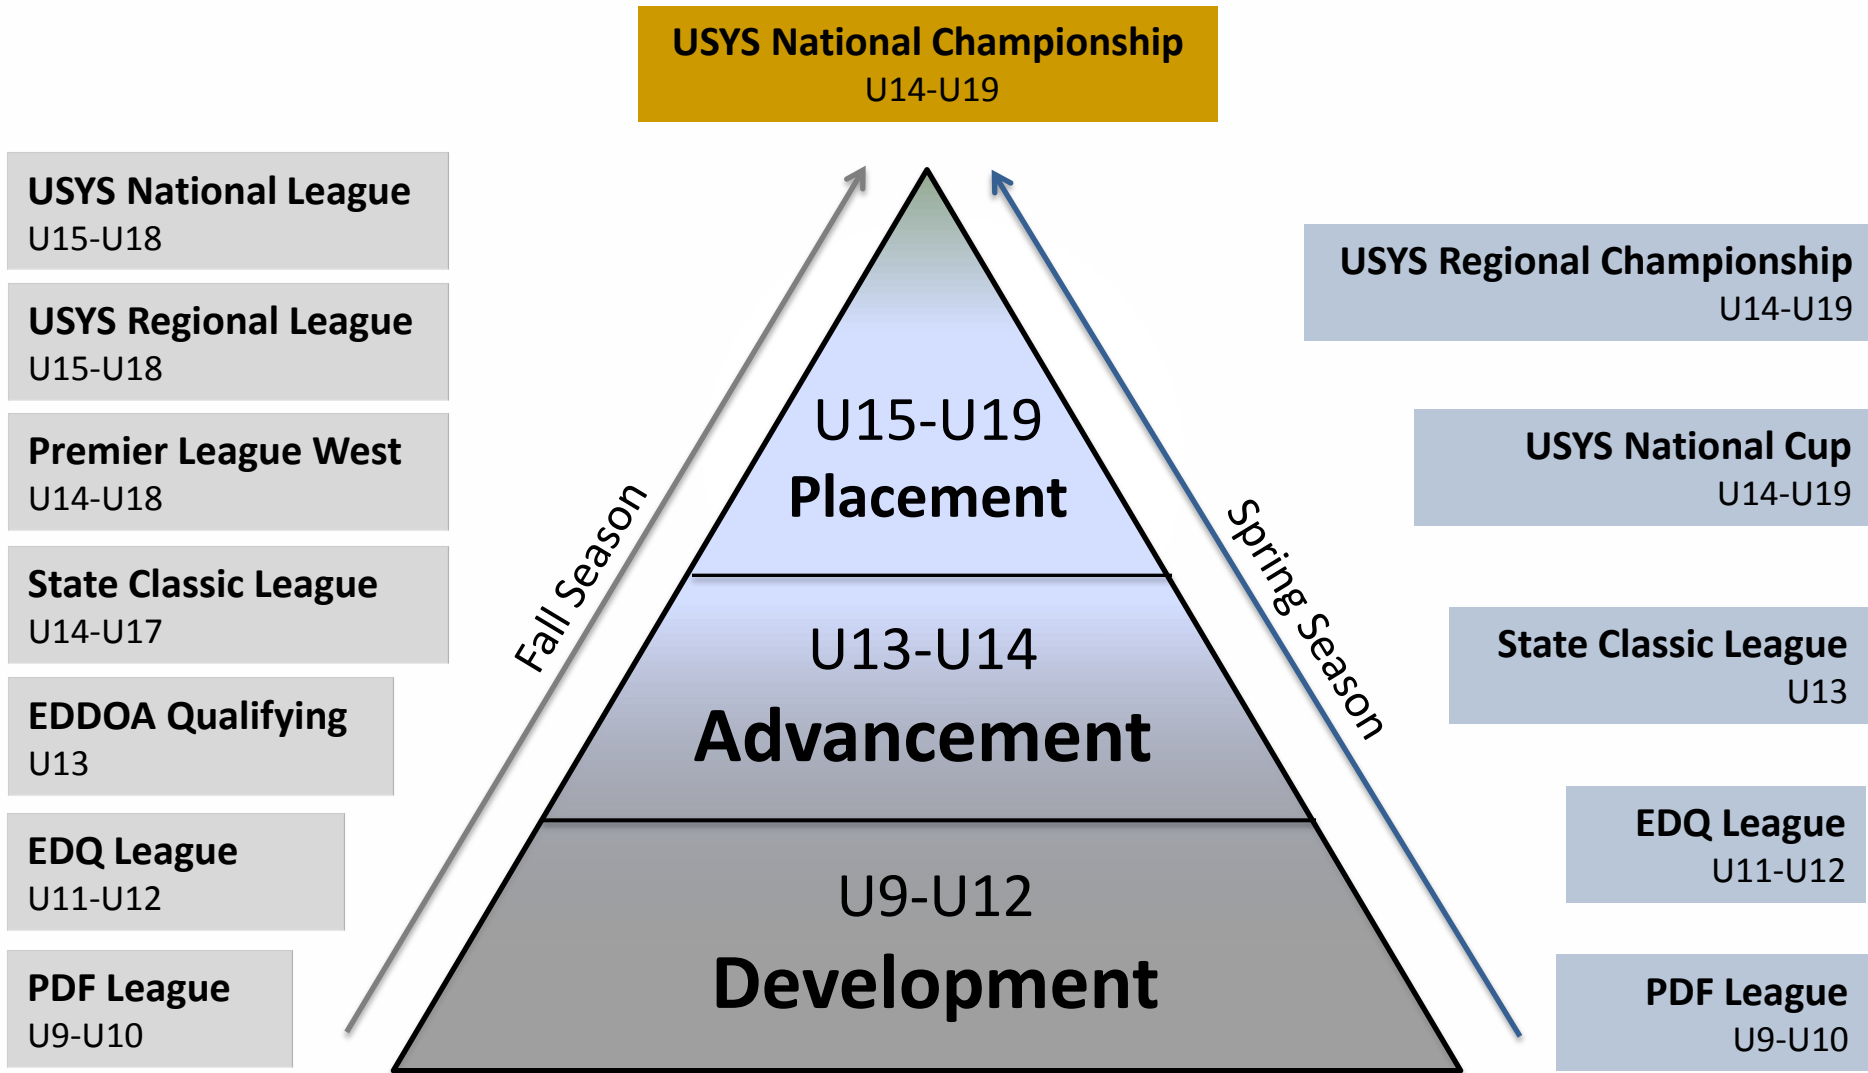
USYS National Championship
U14-U19

USYS National League
U15-U18

USYS Regional League
U15-U18

Premier League West
U14-U18

State Classic League
U14-U17

EDDOA Qualifying
U13

EDQ League
U11-U12

PDF League
U9-U10

Fall Season

U15-U19
Placement

U13-U14
Advancement

U9-U12
Development

Spring Season

USYS Regional Championship
U14-U19

USYS National Cup
U14-U19

State Classic League
U13

EDQ League
U11-U12

PDF League
U9-U10